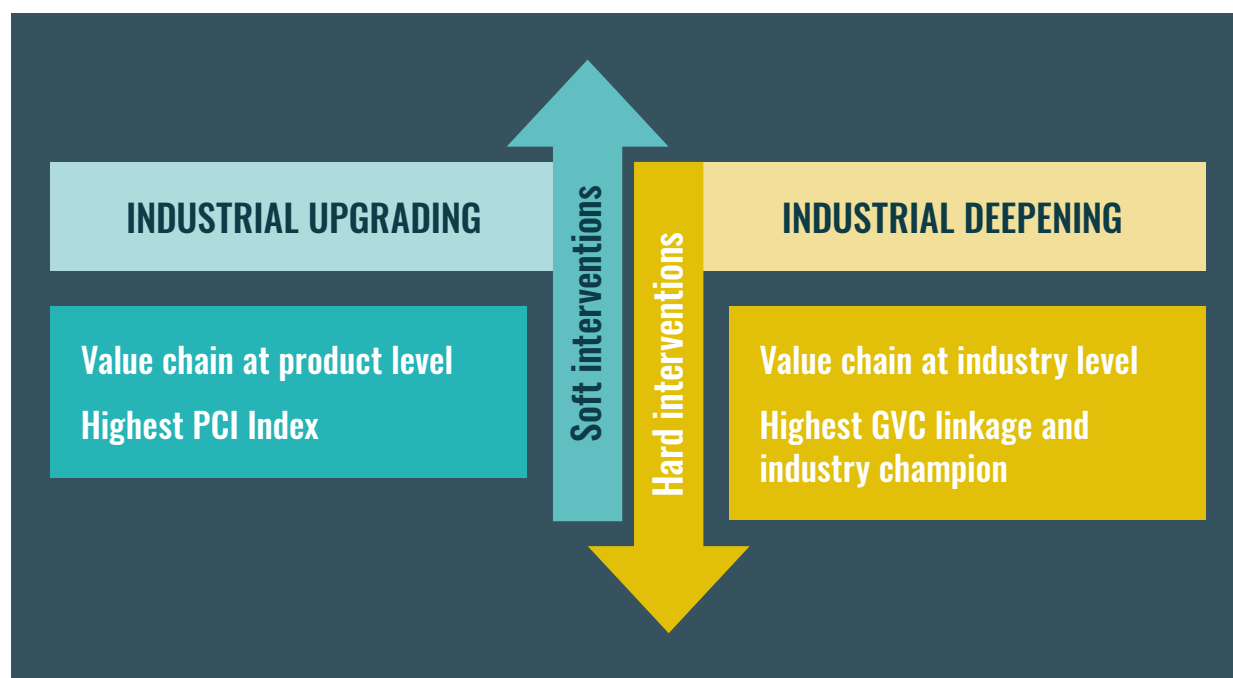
INDUSTRIAL UPGRADING

Value chain at product level

Highest PCI Index

Soft interventions

Hard interventions

INDUSTRIAL DEEPENING

Value chain at industry level

Highest GVC linkage and industry champion